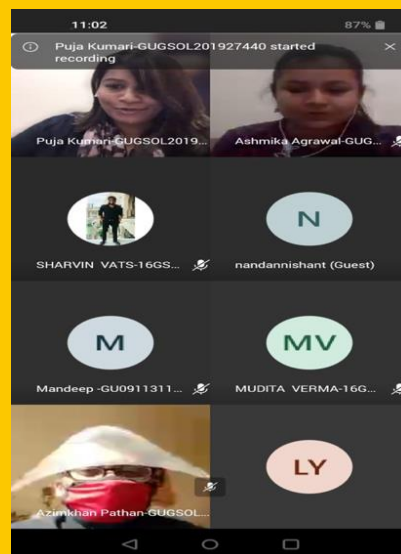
11:02

87%

Puja Kumari-GUGSOL201927440 started recording

Puja Kumari-GUGSOL2019...

Ashmika Agrawal-GUG...

SHARVIN VATS-16GS...

N

nandannishant (Guest)

M

Mandeep -GU0911311...

MV

MUDITA VERMA-16G...

Azimkhan Pathan-GUGSOL...

LY